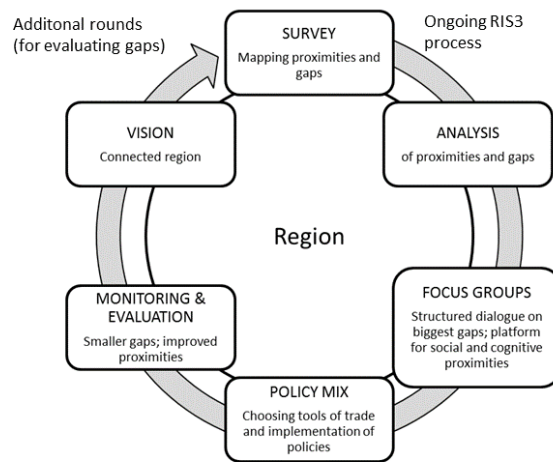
Additonal rounds (for evaluating gaps)

SURVEY
Mapping proximities and gaps

Ongoing RIS3 process

VISION
Connected region

ANALYSIS
of proximities and gaps

Region

MONITORING & EVALUATION
Smaller gaps; improved proximities

FOCUS GROUPS
Structured dialogue on biggest gaps; platform for social and cognitive proximities

POLICY MIX
Choosing tools of trade and implementation of policies